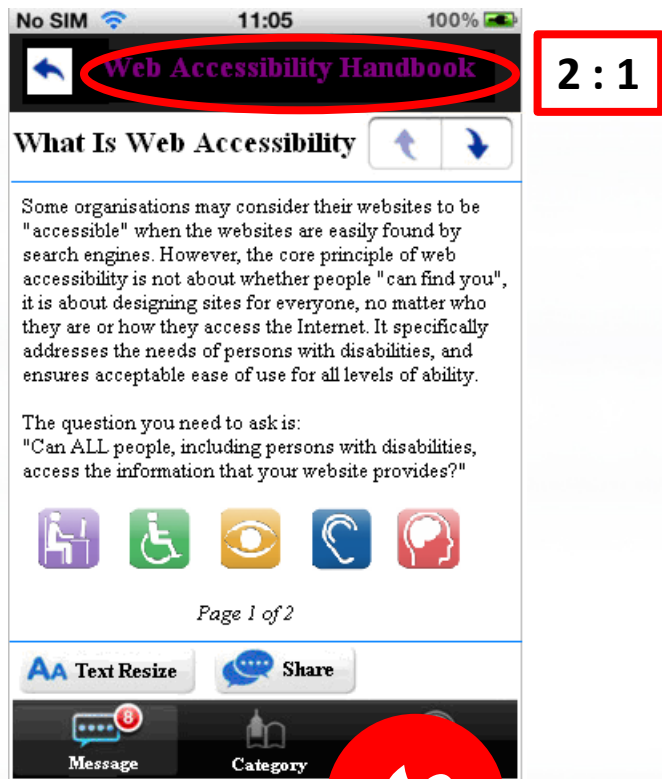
No SIM 11:05 100%

Web Accessibility Handbook

2 : 1

What Is Web Accessibility

Some organisations may consider their websites to be "accessible" when the websites are easily found by search engines. However, the core principle of web accessibility is not about whether people "can find you", it is about designing sites for everyone, no matter who they are or how they access the Internet. It specifically addresses the needs of persons with disabilities, and ensures acceptable ease of use for all levels of ability.

The question you need to ask is:
"Can ALL people, including persons with disabilities, access the information that your website provides?"

Page 1 of 2

AA Text Resize

Share

8
Message

Category